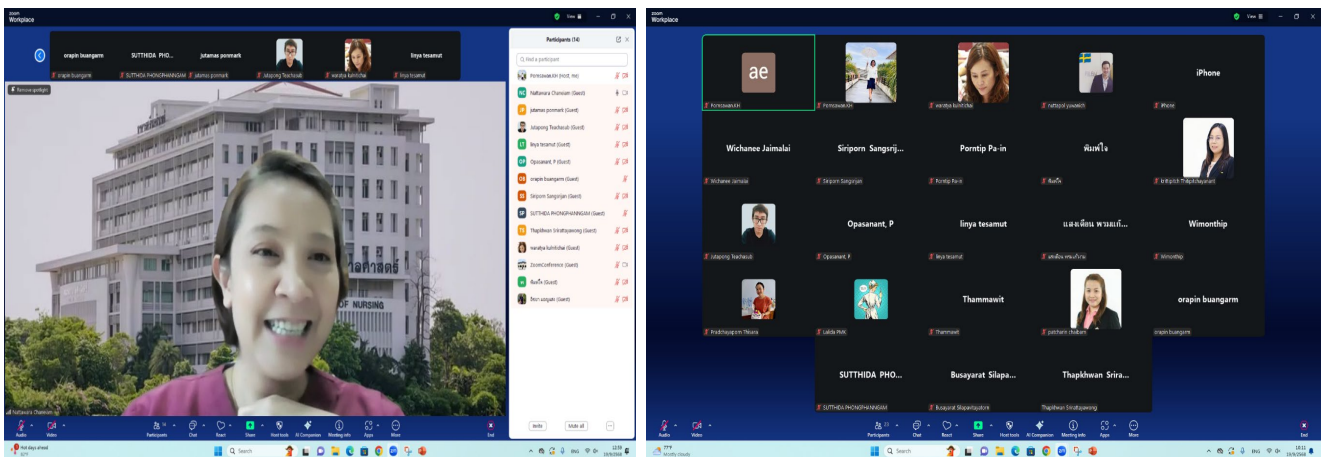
zoom Workplace

View

orapin buangarm SUTTHIDA PHO... jutamas ponmark linya tesamut

orapin buangarm SUTTHIDA PHONGPHANNGAM jutamas ponmark Jatupong Teachasub waratya kuhnhchai linya tesamut

Remove spotlight

OF NURSING

Nattawara Chansiam

Participants (14)

Find a participant

PornrawaeKKH (Host, me)
Nattawara Chansiam (Guest)
jutamas ponmark (Guest)
Jatupong Teachasub (Guest)
linya tesamut (Guest)
Opasanant, P (Guest)
orapin buangarm (Guest)
Siriporn Sangsrijan (Guest)
SUTTHIDA PHONGPHANNGAM (Guest)
Thapkhwan Sirrathyawong (Guest)
waratya kuhnhchai (Guest)
ZoomConference (Guest)
พิมพ์ใจ (Guest)
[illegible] (Guest)

Invite Mute all

Audio Video Participants Chat React Share Host tools AI Companion Meeting info Apps More End

Hot days ahead

Search

ENG 12:59 10/9/2568

zoom Workplace

View

ae

PornrawaeKKH PornrawaeKKH waratya kuhnhchai nattapol yuwadeh iPhone

iPhone

Wichanee Jaimalai Siriporn Sangsrij... Porntip Pa-in พิมพ์ใจ

Wichanee Jaimalai Siriporn Sangsrijan Porntip Pa-in พิมพ์ใจ kritipitch Thitipitchayanant

Opasanant, P linya tesamut แสงเดือน พรมแก้... Wimonthip

Jatupong Teachasub Opasanant, P linya tesamut แสงเดือน พรมแก้วงาม Wimonthip

Thammawit orapin buangarm

Fredthayaporn Thisana Lalida PMK Thammawit patcharin chaibaen orapin buangarm

SUTTHIDA PHO... Busayarat Silapa... Thapkhwan Srira...

SUTTHIDA PHONGPHANNGAM Busayarat Silapanlayatorn Thapkhwan Sirrathyawong

Audio Video Participants Chat React Share Host tools AI Companion Meeting info Apps More End

77°F Mostly cloudy

Search

ENG 13:12 10/9/2568